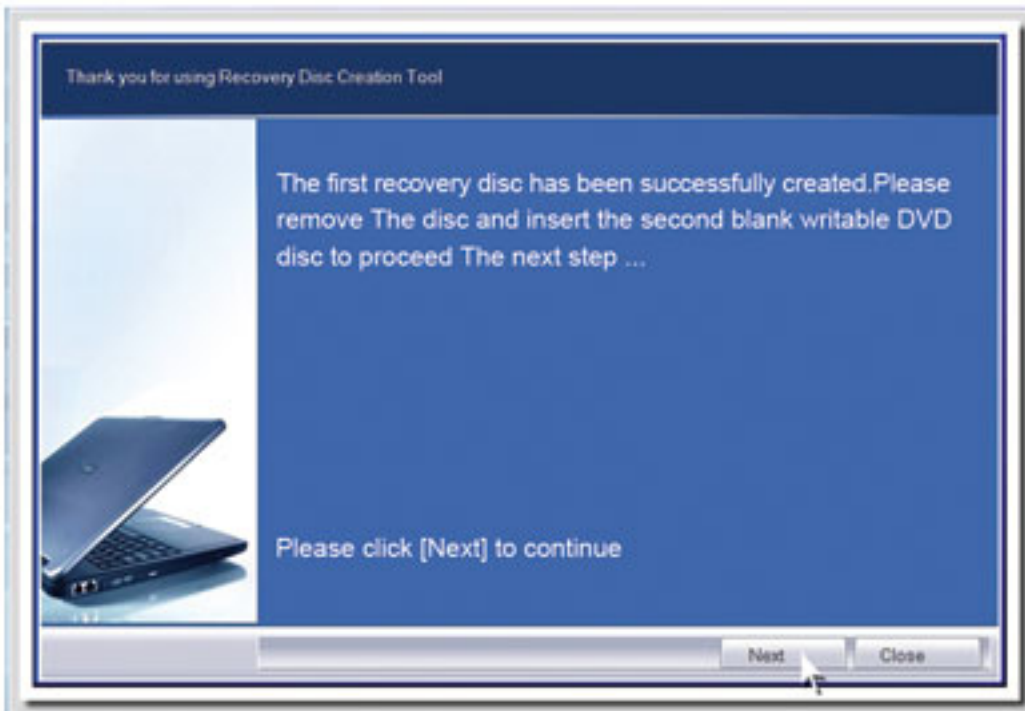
Thank you for using Recovery Disc Creation Tool

The first recovery disc has been successfully created.Please remove The disc and insert the second blank writable DVD disc to proceed The next step ...

Please click [Next] to continue

Next

Close